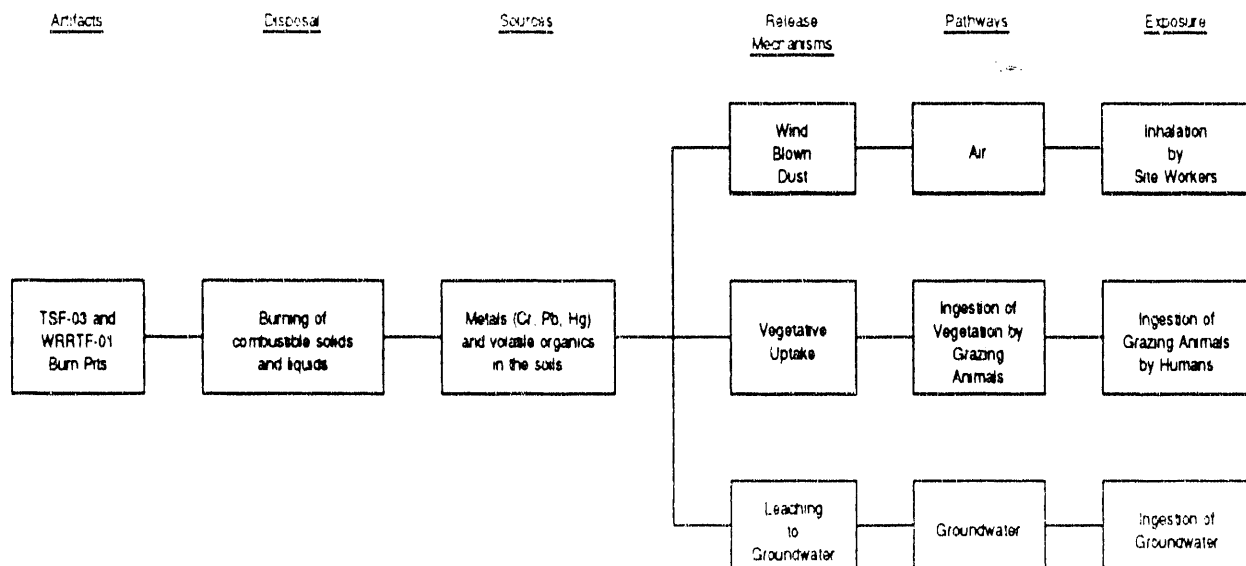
Artifacts

Disposal

Sources

Release Mechanisms

Pathways

Exposure

TSF-03 and WRRTF-01 Burn Pits

Burning of combustible solids and liquids

Metals (Cr, Pb, Hg) and volatile organics in the soils

Wind Blown Dust

Air

Inhalation by Site Workers

Vegetative Uptake

Ingestion of Vegetation by Grazing Animals

Ingestion of Grazing Animals by Humans

Leaching to Groundwater

Groundwater

Ingestion of Groundwater